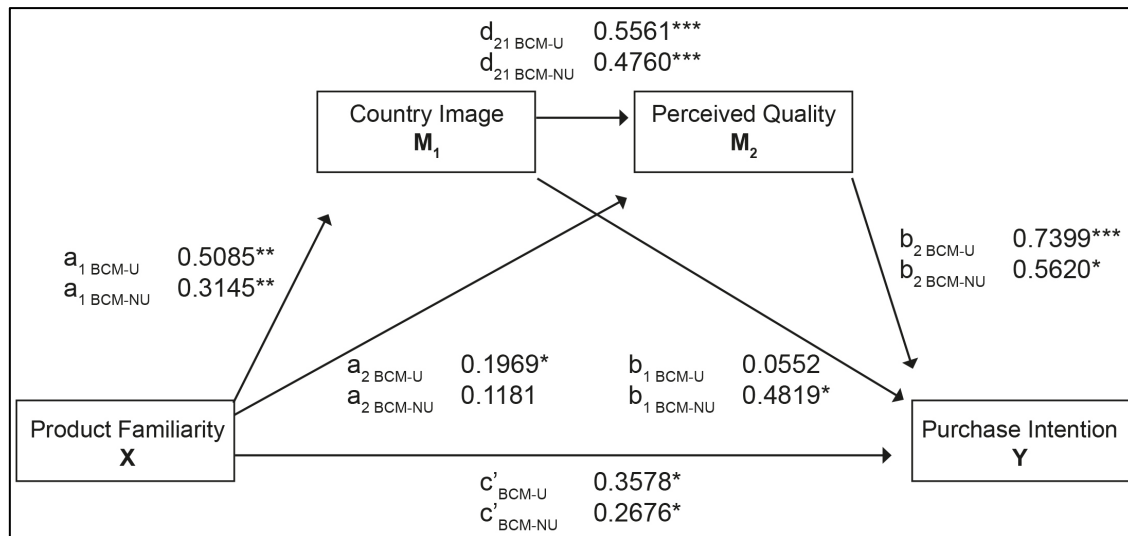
$d_{21\ BCM\text{-}U}$ 0.5561***
$d_{21\ BCM\text{-}NU}$ 0.4760***

Country Image
$M_1$

Perceived Quality
$M_2$

$a_{1\ BCM\text{-}U}$ 0.5085**
$a_{1\ BCM\text{-}NU}$ 0.3145**

$b_{2\ BCM\text{-}U}$ 0.7399***
$b_{2\ BCM\text{-}NU}$ 0.5620*

$a_{2\ BCM\text{-}U}$ 0.1969*
$a_{2\ BCM\text{-}NU}$ 0.1181

$b_{1\ BCM\text{-}U}$ 0.0552
$b_{1\ BCM\text{-}NU}$ 0.4819*

Product Familiarity
X

Purchase Intention
Y

$c'_{BCM\text{-}U}$ 0.3578*
$c'_{BCM\text{-}NU}$ 0.2676*